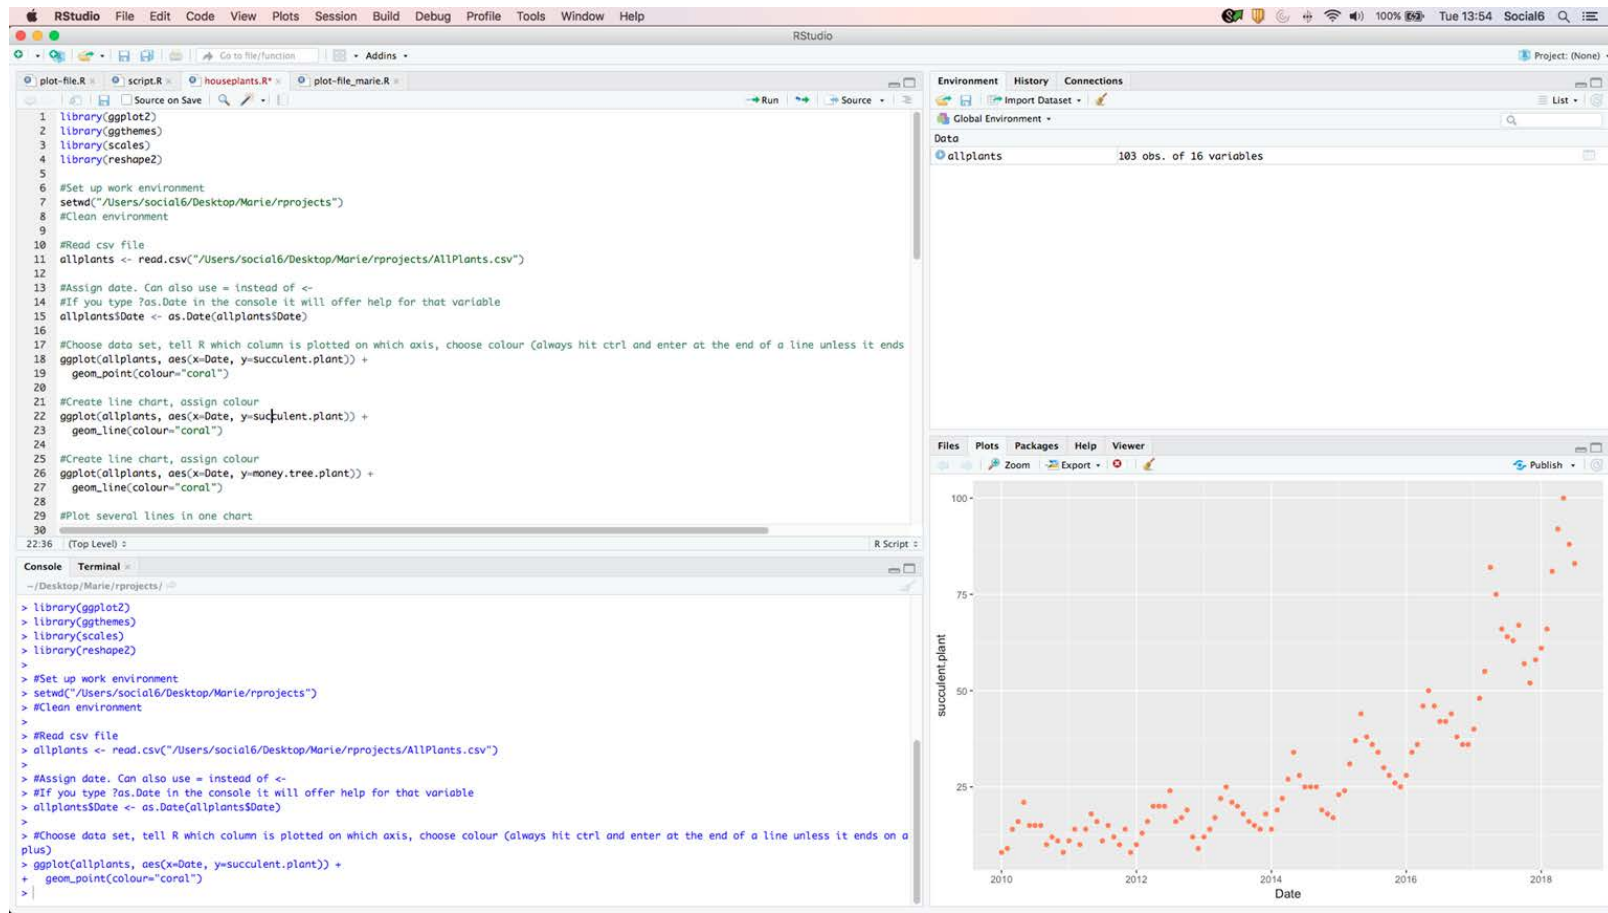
RStudio File Edit Code View Plots Session Build Debug Profile Tools Window Help
100% Tue 13:54 Social6
RStudio
Go to file/function Addins
Project: (None)

plot-file.R × script.R × houseplants.R* × plot-file_marie.R ×
Source on Save Run Source

1 library(ggplot2)
2 library(ggthemes)
3 library(scales)
4 library(reshape2)
5
6 #Set up work environment
7 setwd("/Users/social6/Desktop/Marie/rprojects")
8 #Clean environment
9
10 #Read csv file
11 allplants <- read.csv("/Users/social6/Desktop/Marie/rprojects/AllPlants.csv")
12
13 #Assign date. Can also use = instead of <-
14 #If you type ?as.Date in the console it will offer help for that variable
15 allplants$Date <- as.Date(allplants$Date)
16
17 #Choose data set, tell R which column is plotted on which axis, choose colour (always hit ctrl and enter at the end of a line unless it ends
18 ggplot(allplants, aes(x=Date, y=succulent.plant)) +
19 geom_point(colour="coral")
20
21 #Create line chart, assign colour
22 ggplot(allplants, aes(x=Date, y=succulent.plant)) +
23 geom_line(colour="coral")
24
25 #Create line chart, assign colour
26 ggplot(allplants, aes(x=Date, y=money.tree.plant)) +
27 geom_line(colour="coral")
28
29 #Plot several lines in one chart
30

22:36 (Top Level) R Script

Console Terminal ×
~/Desktop/Marie/rprojects/
> library(ggplot2)
> library(ggthemes)
> library(scales)
> library(reshape2)
>
> #Set up work environment
> setwd("/Users/social6/Desktop/Marie/rprojects")
> #Clean environment
>
> #Read csv file
> allplants <- read.csv("/Users/social6/Desktop/Marie/rprojects/AllPlants.csv")
>
> #Assign date. Can also use = instead of <-
> #If you type ?as.Date in the console it will offer help for that variable
> allplants$Date <- as.Date(allplants$Date)
>
> #Choose data set, tell R which column is plotted on which axis, choose colour (always hit ctrl and enter at the end of a line unless it ends on a plus)
> ggplot(allplants, aes(x=Date, y=succulent.plant)) +
+ geom_point(colour="coral")
>

Environment History Connections
Import Dataset List
Global Environment
Data
allplants 103 obs. of 16 variables

Files Plots Packages Help Viewer
Zoom Export Publish
100
75
50
25
succulent.plant
2010 2012 2014 2016 2018
Date